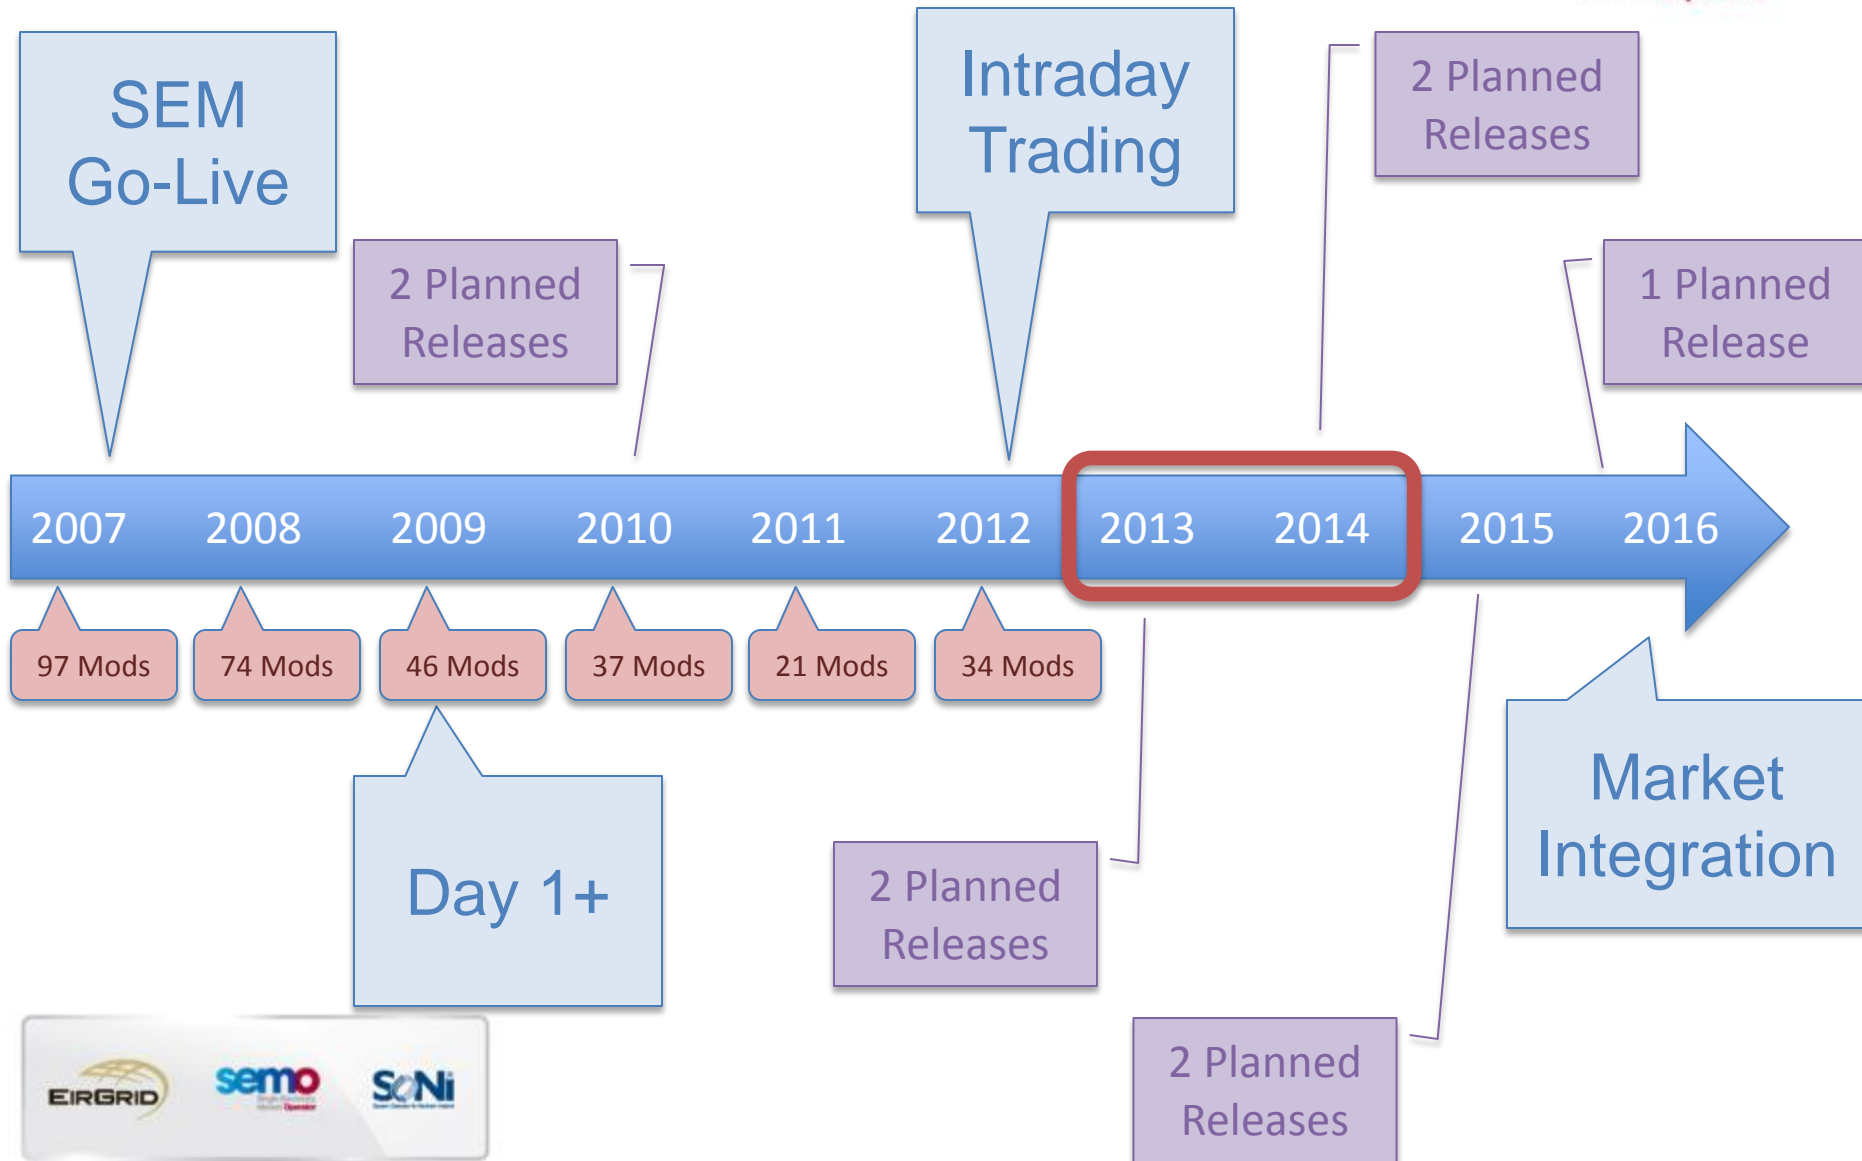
SEM Go-Live

2 Planned Releases

Intraday Trading

2 Planned Releases

1 Planned Release

2007 2008 2009 2010 2011 2012 2013 2014 2015 2016

97 Mods

74 Mods

46 Mods

37 Mods

21 Mods

34 Mods

Day 1+

2 Planned Releases

Market Integration

2 Planned Releases

EIRGRID

semo

SONI